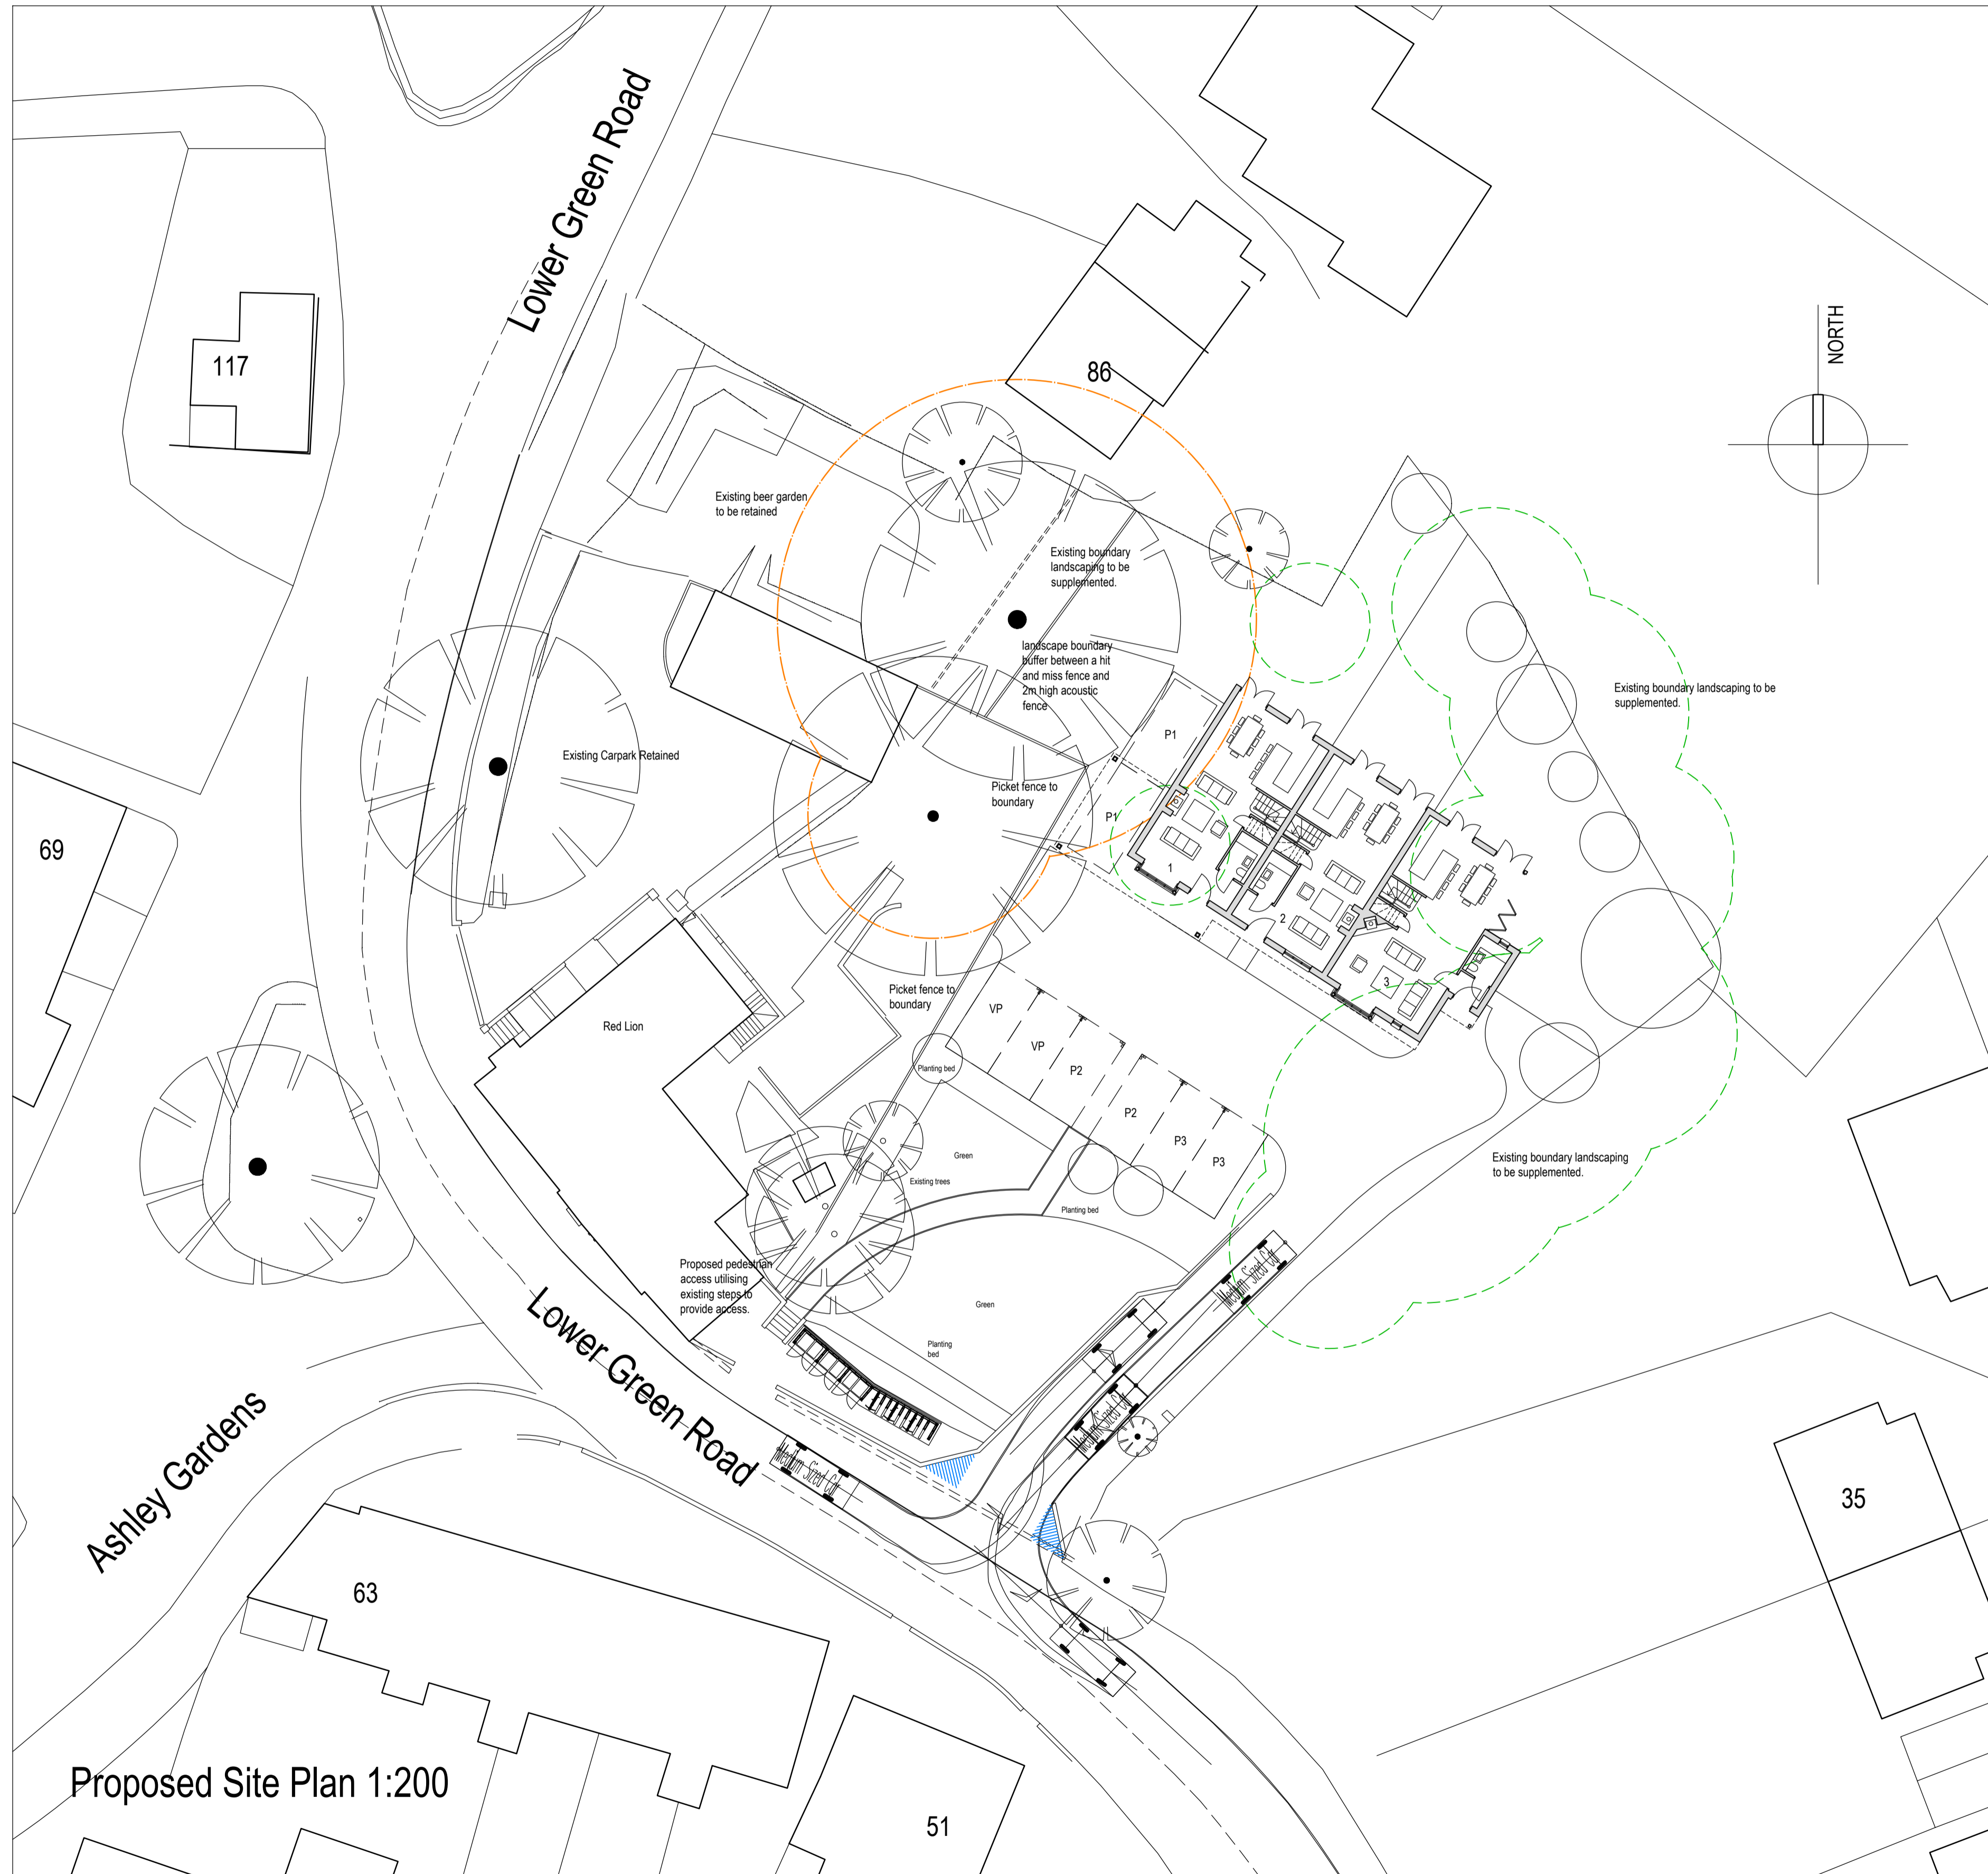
Lower Green Road

117

86

NORTH

Existing beer garden to be retained

Existing boundary landscaping to be supplemented.

landscape boundary buffer between a hit and miss fence and 2m high acoustic fence

Existing boundary landscaping to be supplemented.

Existing Carpark Retained

P1

P1

1

2

3

Picket fence to boundary

69

Picket fence to boundary

VP

VP

P2

P2

P3

P3

Red Lion

Planting bed

Green

Existing trees

Planting bed

Existing boundary landscaping to be supplemented.

Proposed pedestrian access utilising existing steps to provide access.

Green

Planting bed

Medium Sized Car

Medium Sized Car

Medium Sized Car

Lower Green Road

Ashley Gardens

35

63

51

Proposed Site Plan 1:200